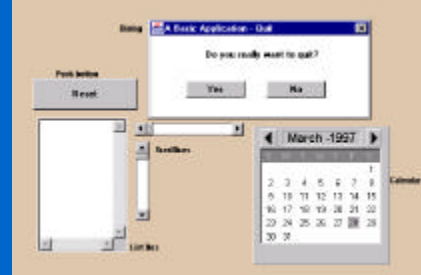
Dialog
A Basic Application - Quit
Do you really want to quit?
Yes
No

Push button
Reset

Scrollbars

List box

March -1997
Calendar

| | | | | | | |
|---|---|---|---|---|---|---|
| | | | | | | 1 |
| 2 | 3 | 4 | 5 | 6 | 7 | 8 |
| 9 | 10 | 11 | 12 | 13 | 14 | 15 |
| 16 | 17 | 18 | 19 | 20 | 21 | 22 |
| 23 | 24 | 25 | 26 | 27 | 28 | 29 |
| 30 | 31 | | | | | |